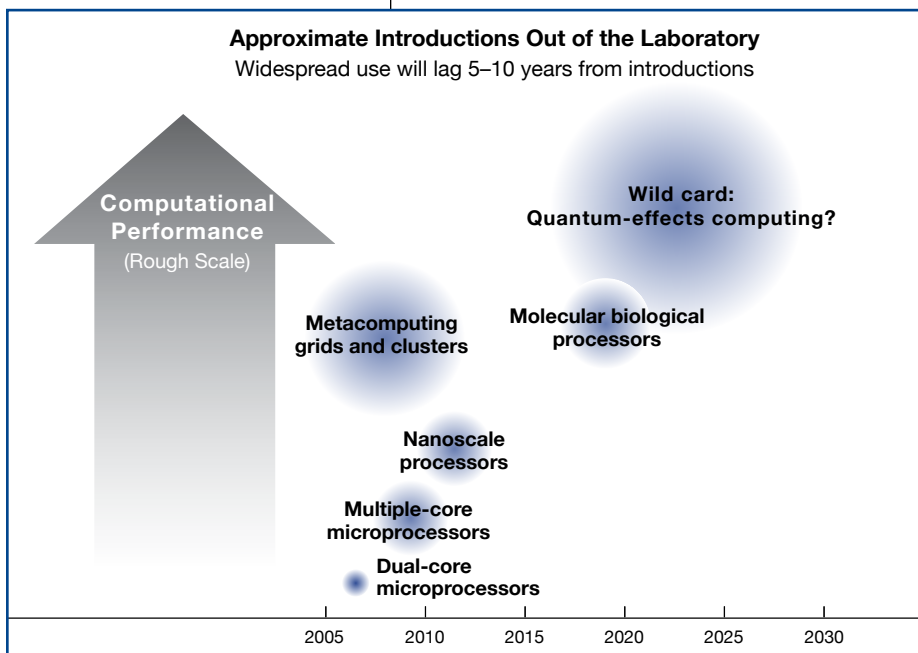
Approximate Introductions Out of the Laboratory
Widespread use will lag 5–10 years from introductions

Computational Performance
(Rough Scale)

Wild card:
Quantum-effects computing?

Molecular biological processors

Metacomputing grids and clusters

Nanoscale processors

Multiple-core microprocessors

Dual-core microprocessors

2005
2010
2015
2020
2025
2030